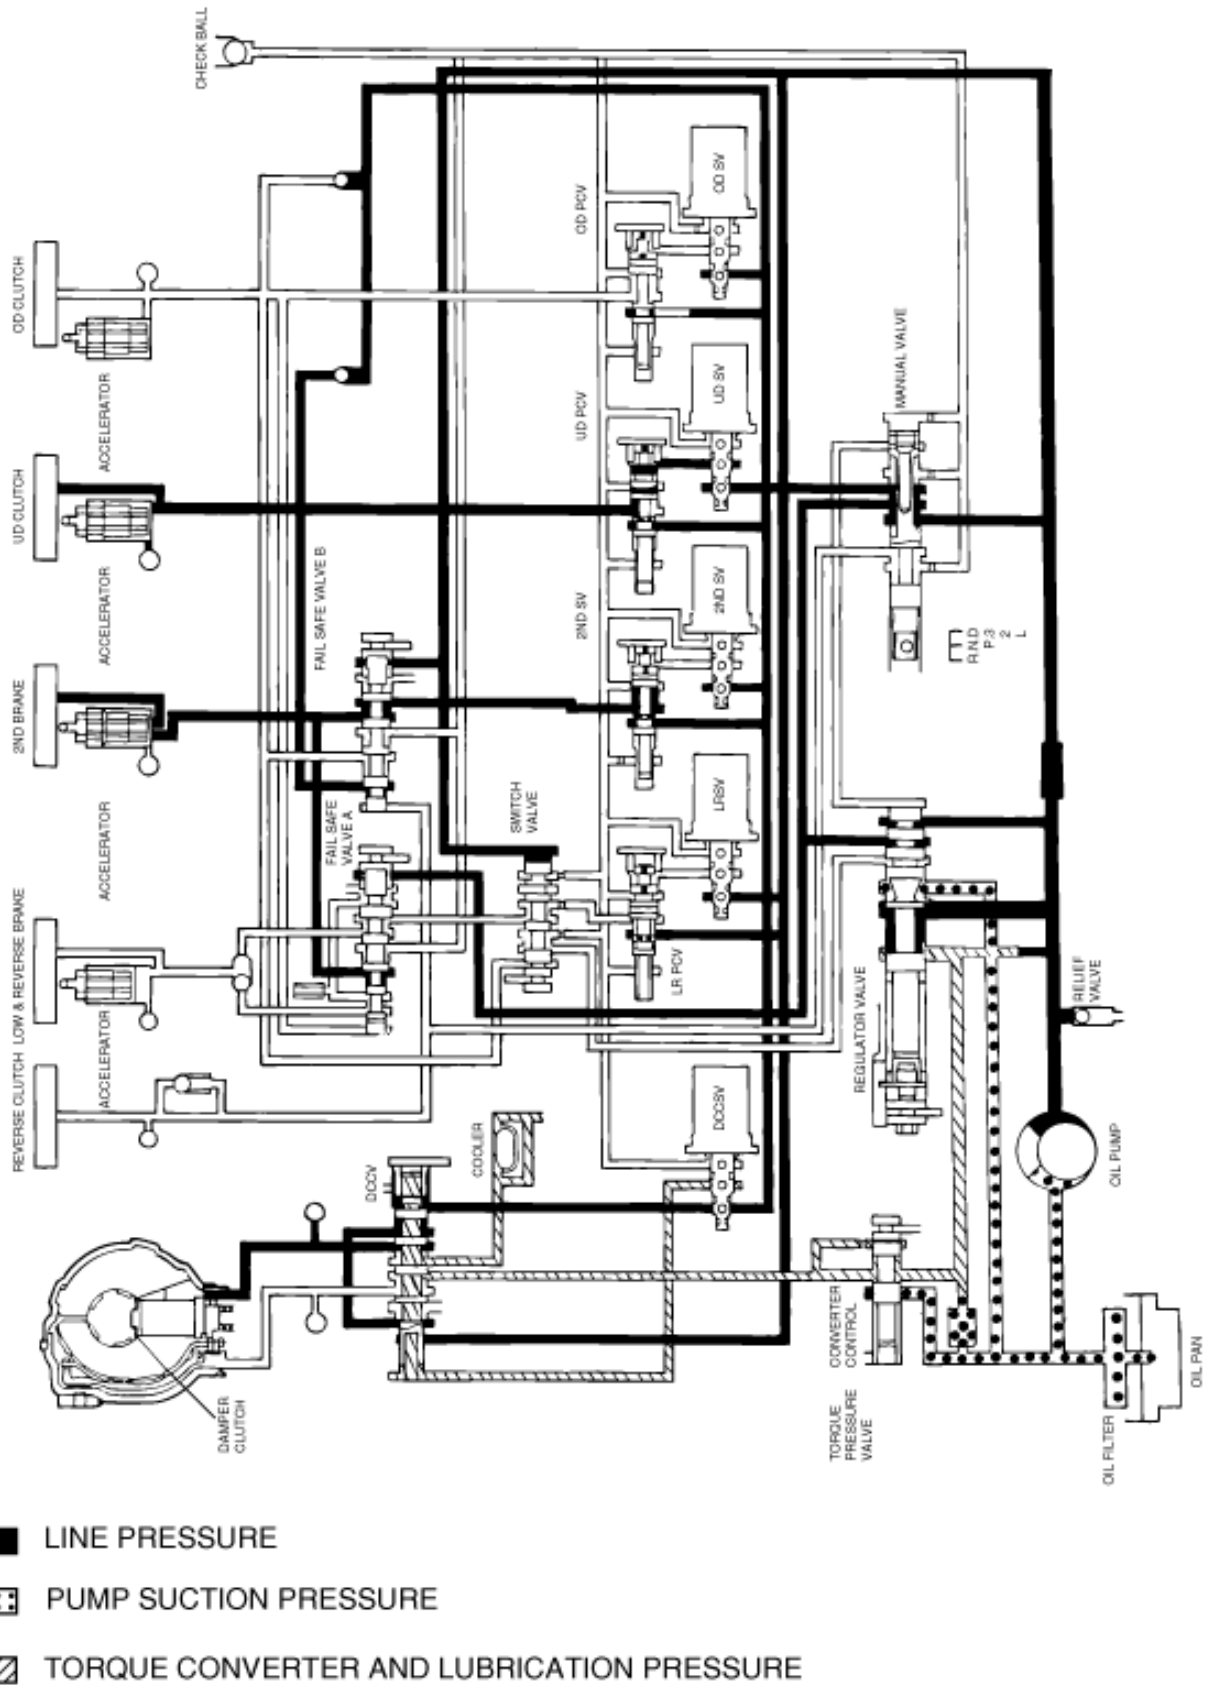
CHECK BALL

OD CLUTCH

ACCELERATOR

UD CLUTCH

ACCELERATOR

2ND BRAKE

ACCELERATOR

LOW & REVERSE BRAKE

ACCELERATOR

REVERSE CLUTCH

FAIL SAFE VALVE B

FAIL SAFE VALVE A

SWITCH VALVE

OD PCV

OD SV

UD PCV

UD SV

2ND SV

2ND SV

LRSV

LR PCV

MANUAL VALVE

R N D
P 3
2
L

RELIEF VALVE

REGULATOR VALVE

DCCSV

OIL PUMP

COOLER

DCCV

DAMPER CLUTCH

CONVERTER CONTROL

TORQUE PRESSURE VALVE

OIL FILTER

OIL PAN

LINE PRESSURE

PUMP SUCTION PRESSURE

TORQUE CONVERTER AND LUBRICATION PRESSURE